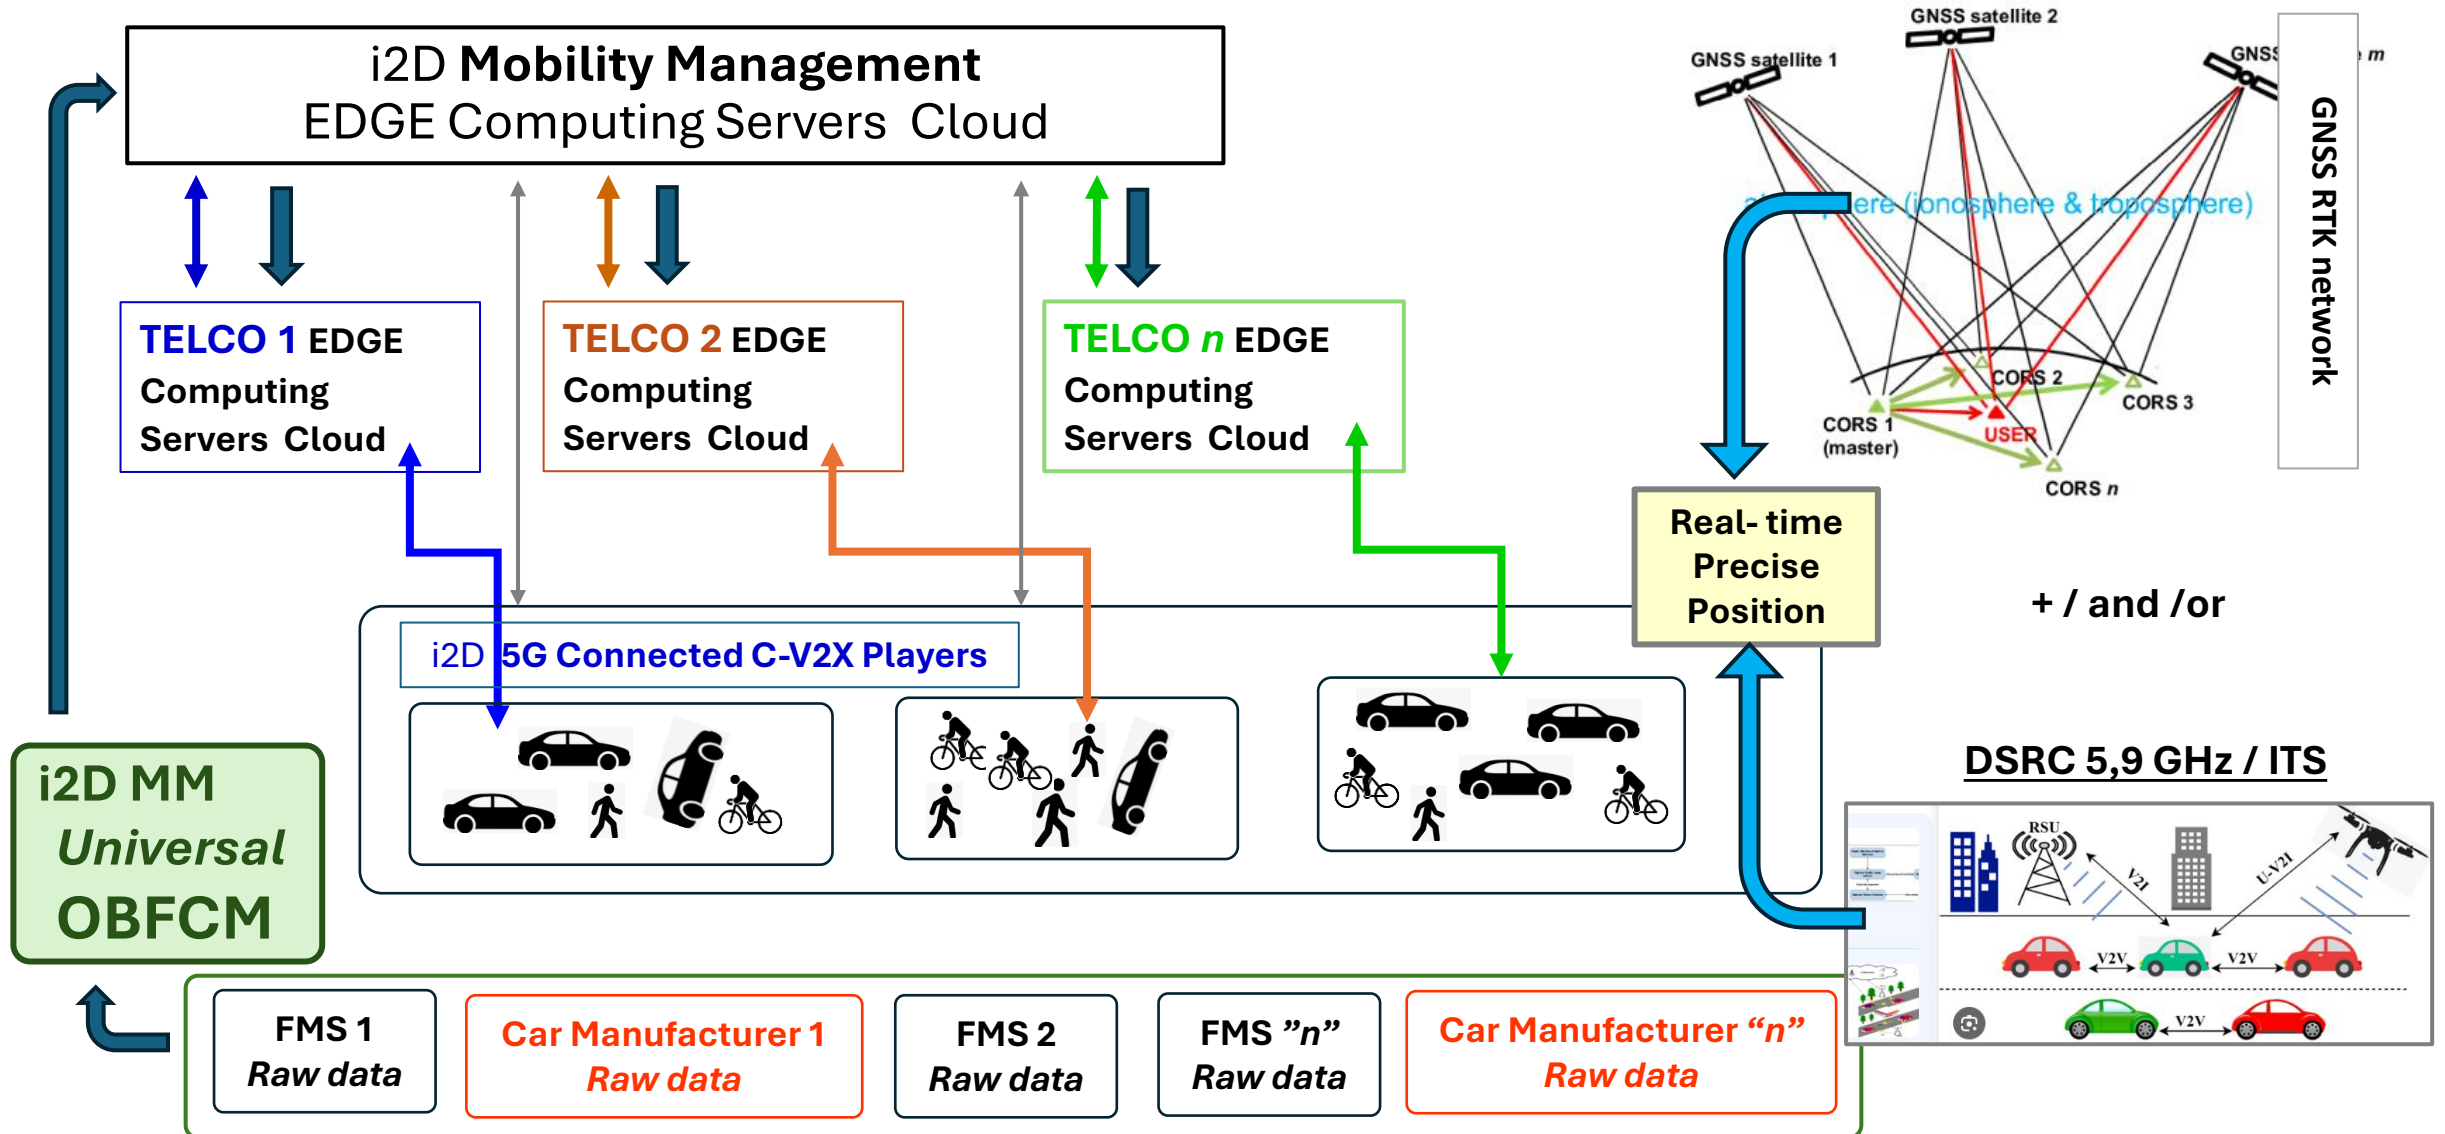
i2D Mobility Management
EDGE Computing Servers Cloud

TELCO 1 EDGE Computing Servers Cloud

TELCO 2 EDGE Computing Servers Cloud

TELCO n EDGE Computing Servers Cloud

GNSS satellite 1
GNSS satellite 2
GNSS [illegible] m
GNSS RTK network
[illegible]ere (ionosphere & troposphere)
CORS 1 (master)
CORS 2
CORS 3
CORS n
USER

Real- time Precise Position

+ / and /or

i2D 5G Connected C-V2X Players

DSRC 5,9 GHz / ITS
RSU
V2I
U-V2I
V2V
V2V
V2V

i2D MM
Universal
OBFCM

FMS 1
Raw data

Car Manufacturer 1
Raw data

FMS 2
Raw data

FMS ”n”
Raw data

Car Manufacturer “n”
Raw data